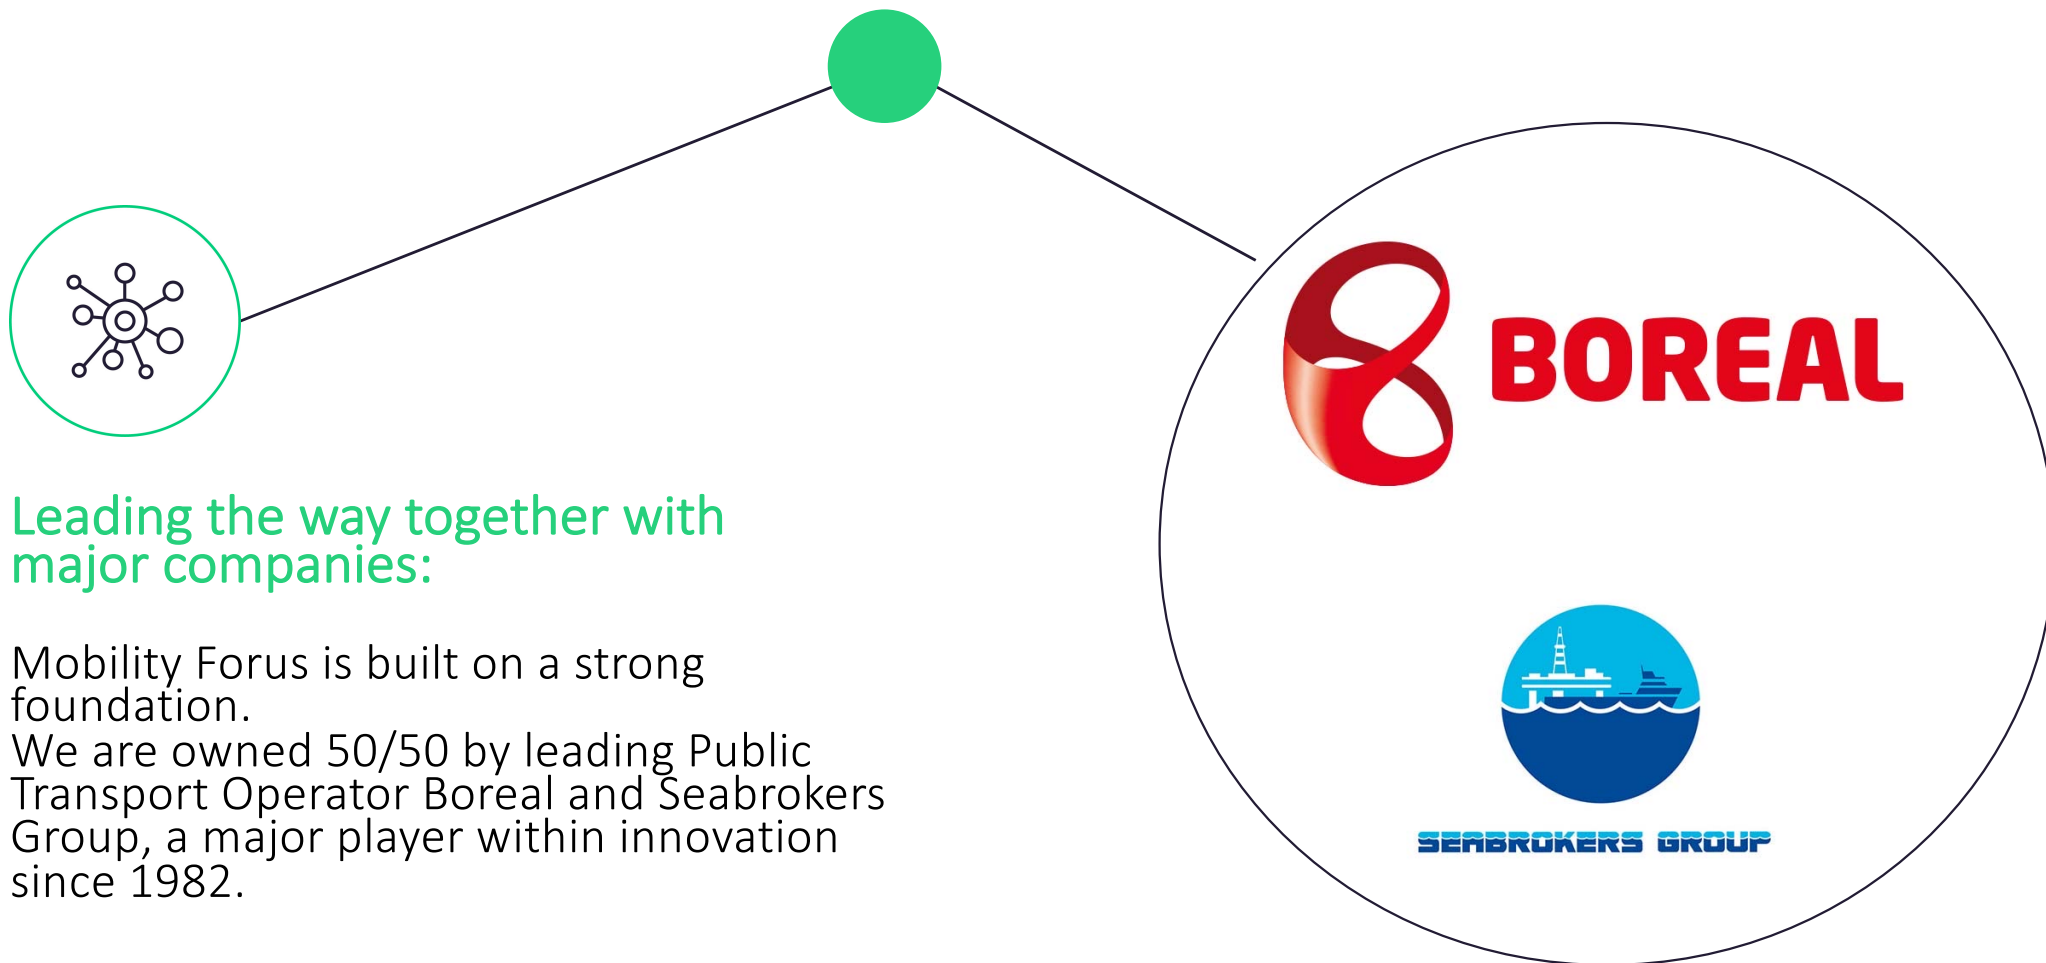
Leading the way together with major companies:

Mobility Forus is built on a strong foundation.
We are owned 50/50 by leading Public Transport Operator Boreal and Seabrokers Group, a major player within innovation since 1982.

BOREAL

SEABROKERS GROUP